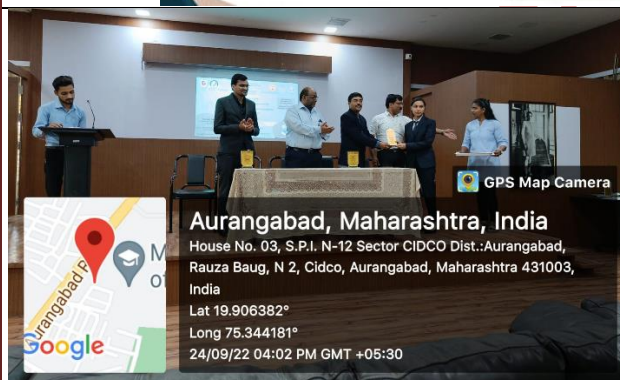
GPS Map Camera

Aurangabad, Maharashtra, India
House No. 03, S.P.I. N-12 Sector CIDCO Dist.:Aurangabad, Rauza Baug, N 2, Cidco, Aurangabad, Maharashtra 431003, India
Lat 19.906382°
Long 75.344181°
24/09/22 04:02 PM GMT +05:30

Aurangabad R
M
of
Google